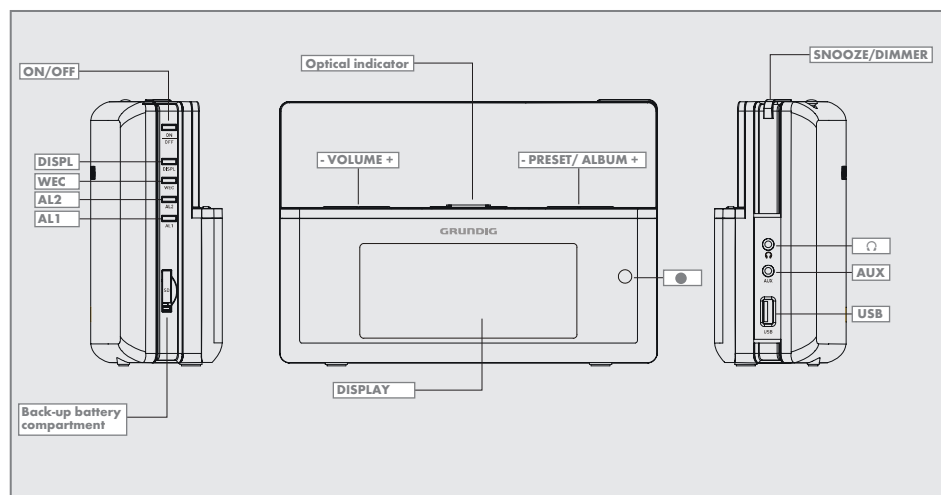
ON/OFF

ON
OFF

DISPL

DISPL

WEC

WEC

AL2

AL2

AL1

AL1

SD

Back-up battery compartment

Optical indicator

- VOLUME +

- PRESET/ ALBUM +

GRUNDIG

DISPLAY

●

SNOOZE/DIMMER

Ω

AUX

AUX

USB

USB